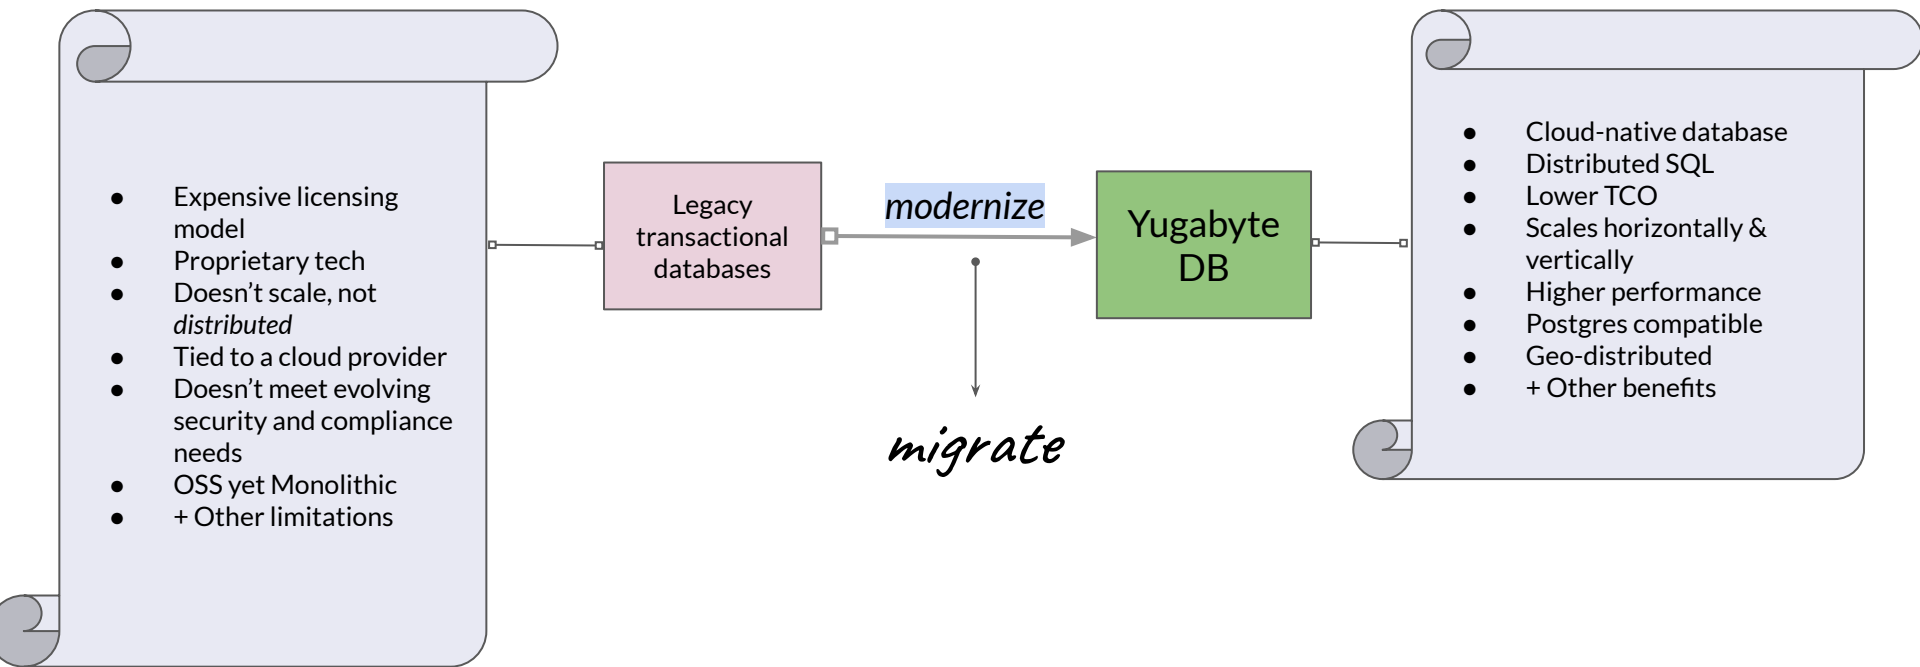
- Expensive licensing model
- Proprietary tech
- Doesn't scale, not *distributed*
- Tied to a cloud provider
- Doesn't meet evolving security and compliance needs
- OSS yet Monolithic
- + Other limitations

Legacy transactional databases

modernize

migrate

Yugabyte DB

- Cloud-native database
- Distributed SQL
- Lower TCO
- Scales horizontally & vertically
- Higher performance
- Postgres compatible
- Geo-distributed
- + Other benefits